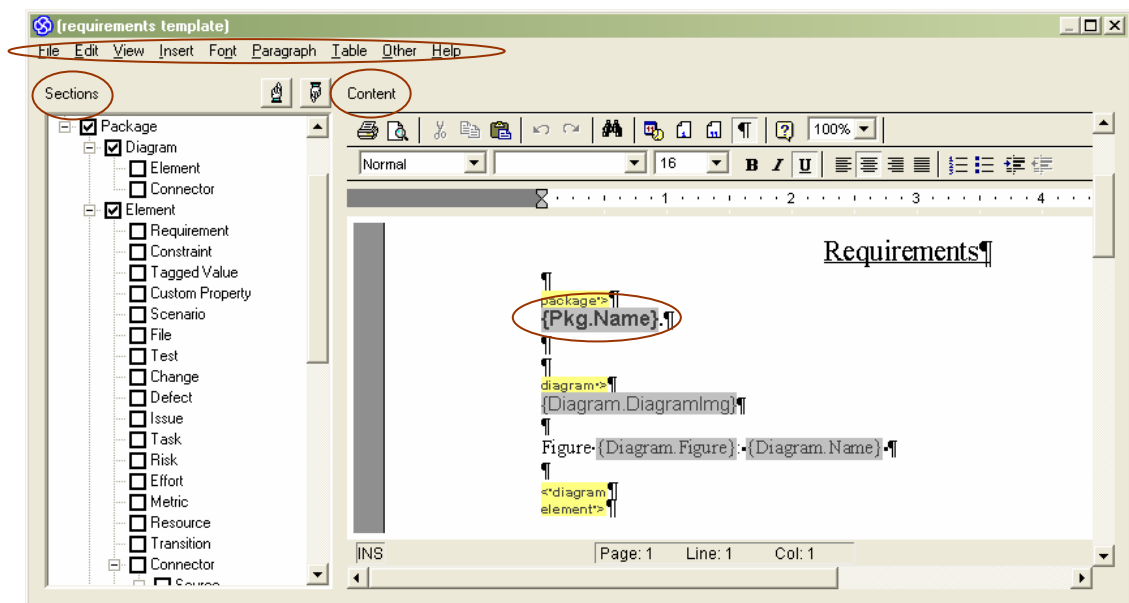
(requirements template)

File Edit View Insert Font Paragraph Table Other Help

Sections

Content

Package
Diagram
Element
Connector
Element
Requirement
Constraint
Tagged Value
Custom Property
Scenario
File
Test
Change
Defect
Issue
Task
Risk
Effort
Metric
Resource
Transition
Connector
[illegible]

100%

Normal

16

B I U

Requirements¶

¶

package>¶

{Pkg.Name}.¶

¶

¶

diagram>¶

{Diagram.DiagramImg}¶

¶

Figure {Diagram.Figure}: {Diagram.Name}¶

¶

<diagram¶

element>¶

INS

Page: 1

Line: 1

Col: 1